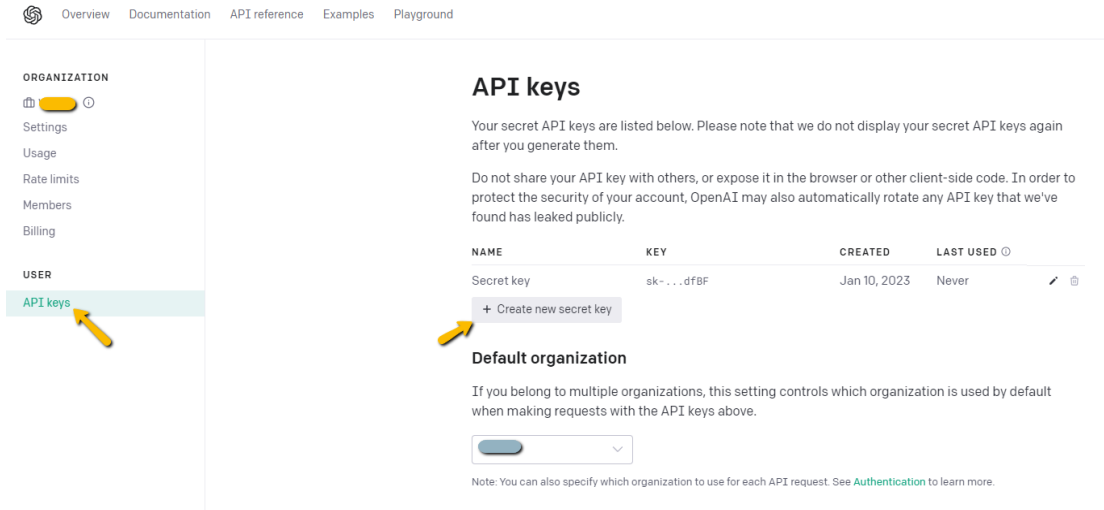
Overview Documentation API reference Examples Playground

ORGANIZATION
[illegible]
Settings
Usage
Rate limits
Members
Billing

USER
API keys

API keys

Your secret API keys are listed below. Please note that we do not display your secret API keys again after you generate them.

Do not share your API key with others, or expose it in the browser or other client-side code. In order to protect the security of your account, OpenAI may also automatically rotate any API key that we've found has leaked publicly.

| NAME | KEY | CREATED | LAST USED |
|---|---|---|---|
| Secret key | sk-...dfBF | Jan 10, 2023 | Never |

+ Create new secret key

Default organization

If you belong to multiple organizations, this setting controls which organization is used by default when making requests with the API keys above.

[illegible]

Note: You can also specify which organization to use for each API request. See Authentication to learn more.